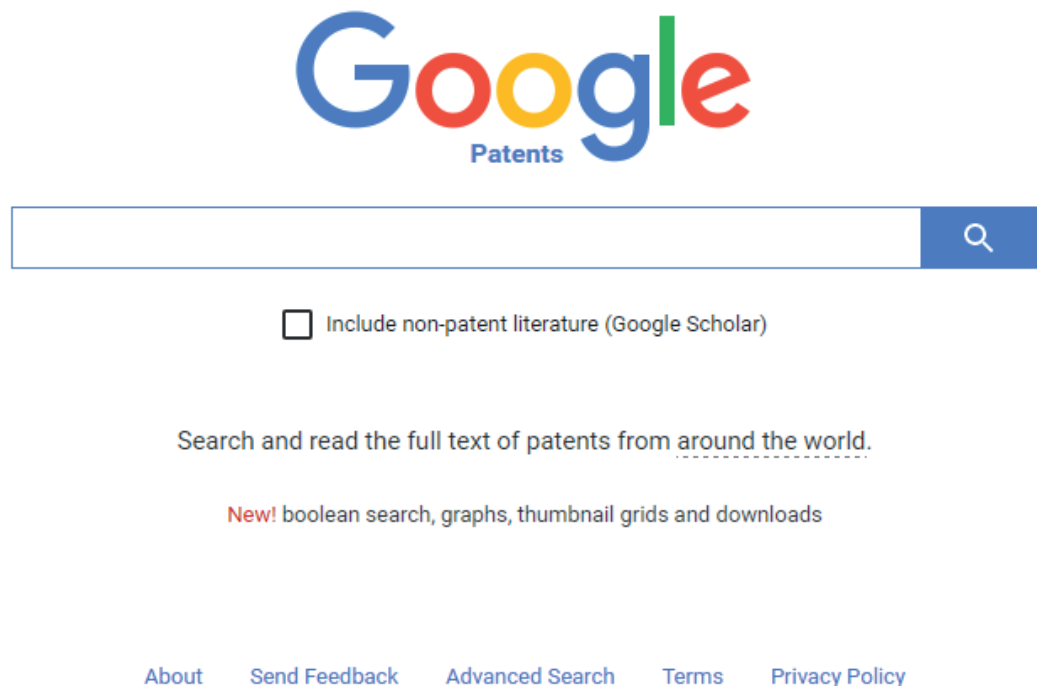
Google
Patents

Include non-patent literature (Google Scholar)

Search and read the full text of patents from around the world.

New! boolean search, graphs, thumbnail grids and downloads

About Send Feedback Advanced Search Terms Privacy Policy